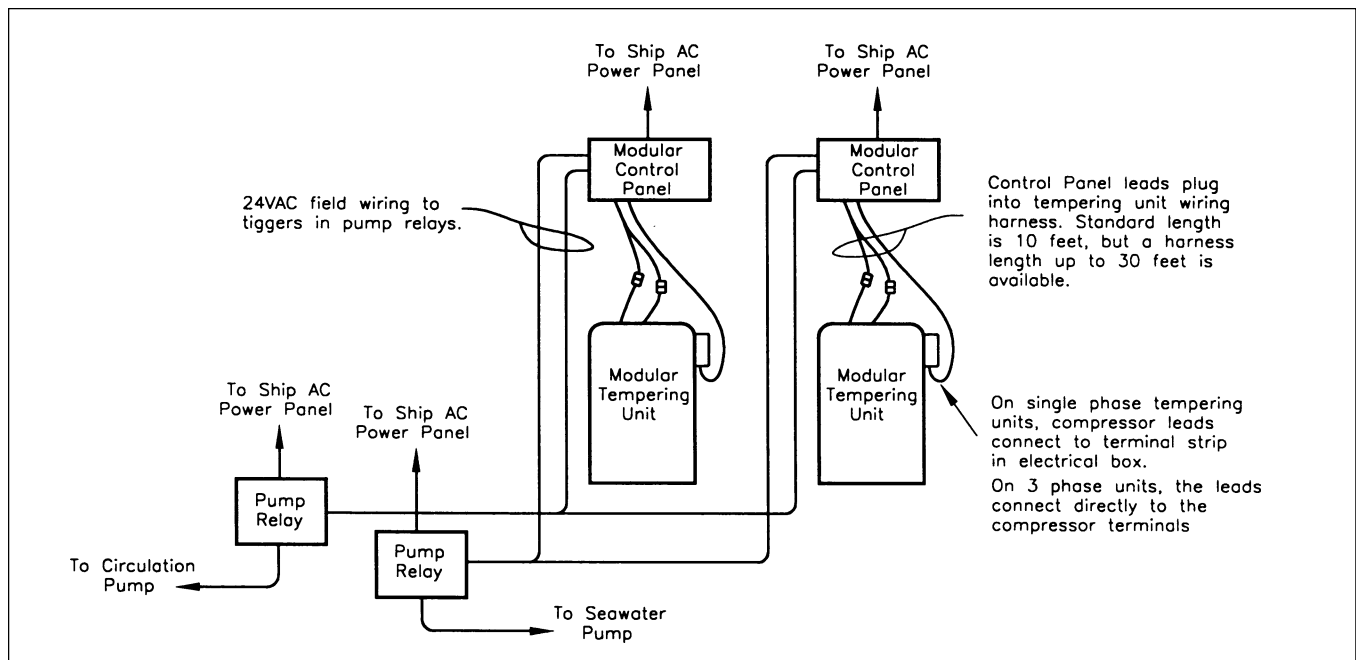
To Ship AC Power Panel

To Ship AC Power Panel

Modular Control Panel

Modular Control Panel

24VAC field wiring to tiggers in pump relays.

Control Panel leads plug into tempering unit wiring harness. Standard length is 10 feet, but a harness length up to 30 feet is available.

Modular Tempering Unit

Modular Tempering Unit

To Ship AC Power Panel

To Ship AC Power Panel

On single phase tempering units, compressor leads connect to terminal strip in electrical box.

On 3 phase units, the leads connect directly to the compressor terminals

Pump Relay

Pump Relay

To Circulation Pump

To Seawater Pump